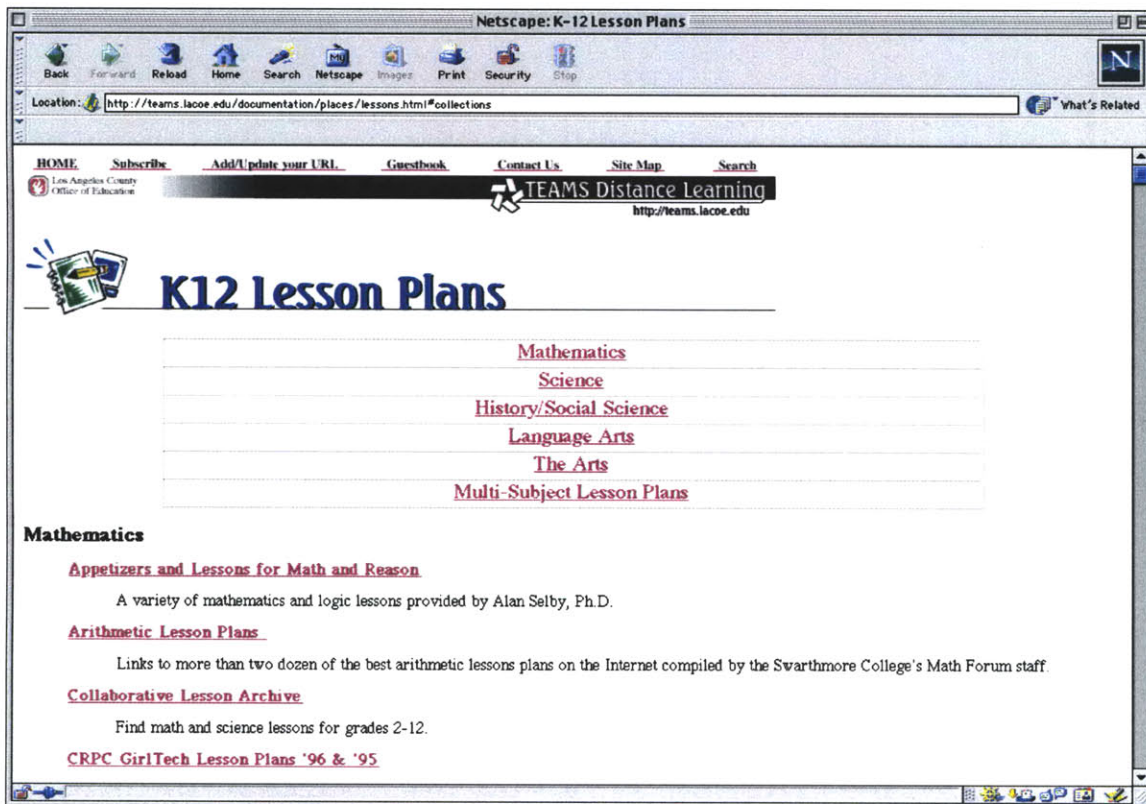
Netscape: K-12 Lesson Plans

Back Forward Reload Home Search Netscape Images Print Security Stop

Location: http://teams.lacoe.edu/documentation/places/lessons.html#collections

What's Related

HOME Subscribe Add/Update your URL Guestbook Contact Us Site Map Search

Los Angeles County Office of Education

TEAMS Distance Learning

http://teams.lacoe.edu

K12 Lesson Plans

Mathematics

Science

History/Social Science

Language Arts

The Arts

Multi-Subject Lesson Plans

Mathematics

Appetizers and Lessons for Math and Reason

A variety of mathematics and logic lessons provided by Alan Selby, Ph.D.

Arithmetic Lesson Plans

Links to more than two dozen of the best arithmetic lessons plans on the Internet compiled by the Swarthmore College's Math Forum staff.

Collaborative Lesson Archive

Find math and science lessons for grades 2-12.

CRPC GirlTech Lesson Plans '96 & '95